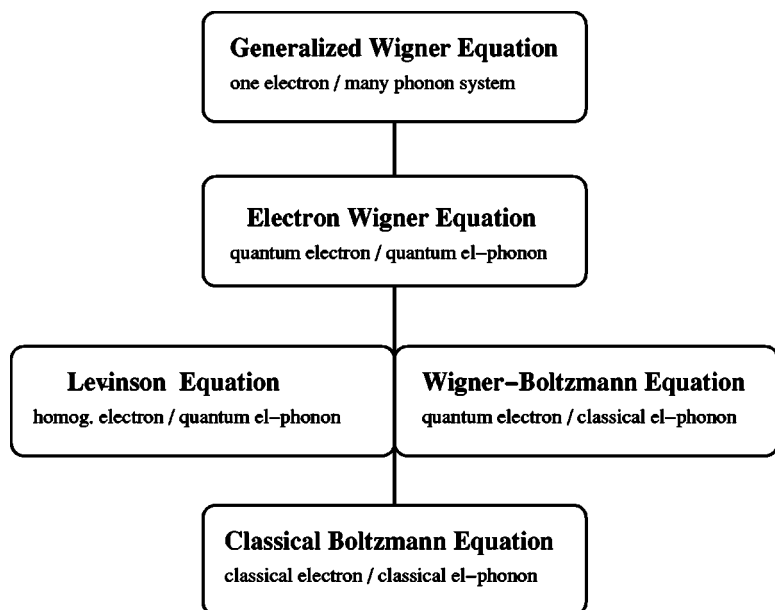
Generalized Wigner Equation
one electron / many phonon system

Electron Wigner Equation
quantum electron / quantum el–phonon

Levinson Equation
homog. electron / quantum el–phonon

Wigner–Boltzmann Equation
quantum electron / classical el–phonon

Classical Boltzmann Equation
classical electron / classical el–phonon